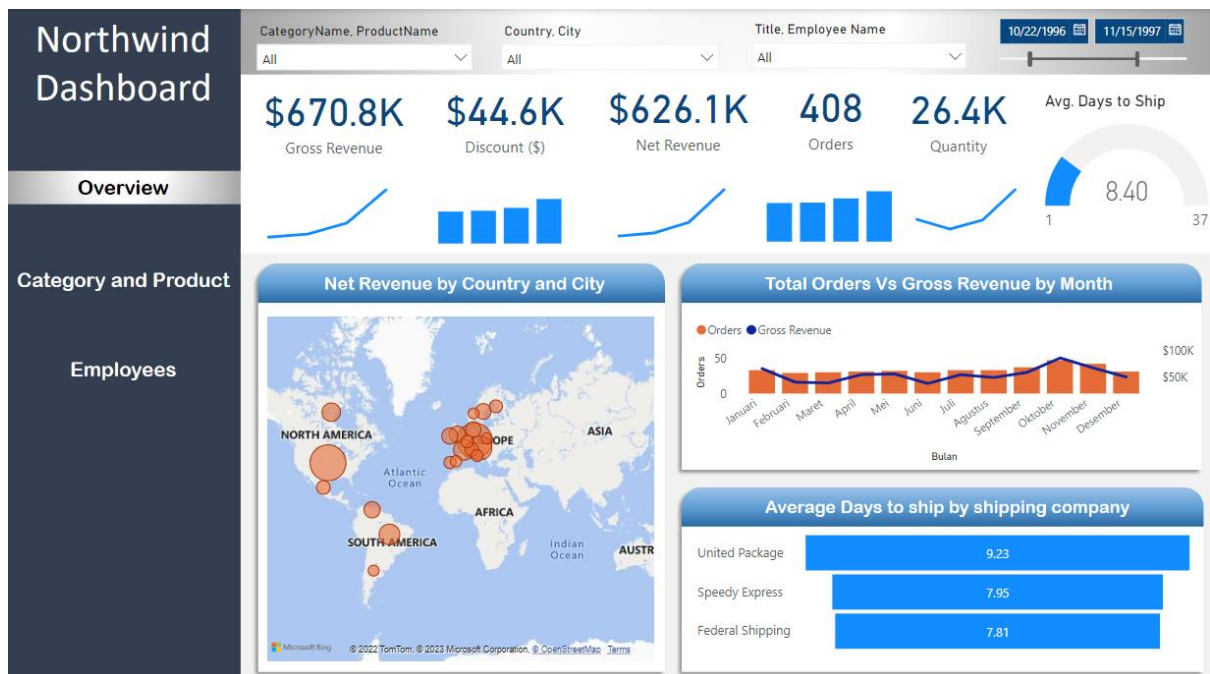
Northwind Dashboard

Overview

Category and Product

Employees

CategoryName, ProductName
All

Country, City
All

Title, Employee Name
All

10/22/1996 11/15/1997

$670.8K
Gross Revenue

$44.6K
Discount ($)

$626.1K
Net Revenue

408
Orders

26.4K
Quantity

Avg. Days to Ship
8.40
1 37

Net Revenue by Country and City

NORTH AMERICA
Atlantic Ocean
EUROPE
ASIA
AFRICA
SOUTH AMERICA
Indian Ocean
AUSTR
Microsoft Bing © 2022 TomTom, © 2023 Microsoft Corporation, © OpenStreetMap Terms

Total Orders Vs Gross Revenue by Month

Orders Gross Revenue
Orders
50
0
$100K
$50K
Januari Februari Maret April Mei Juni Juli Agustus September Oktober November Desember
Bulan

Average Days to ship by shipping company

| | |
|---|---|
| United Package | 9.23 |
| Speedy Express | 7.95 |
| Federal Shipping | 7.81 |